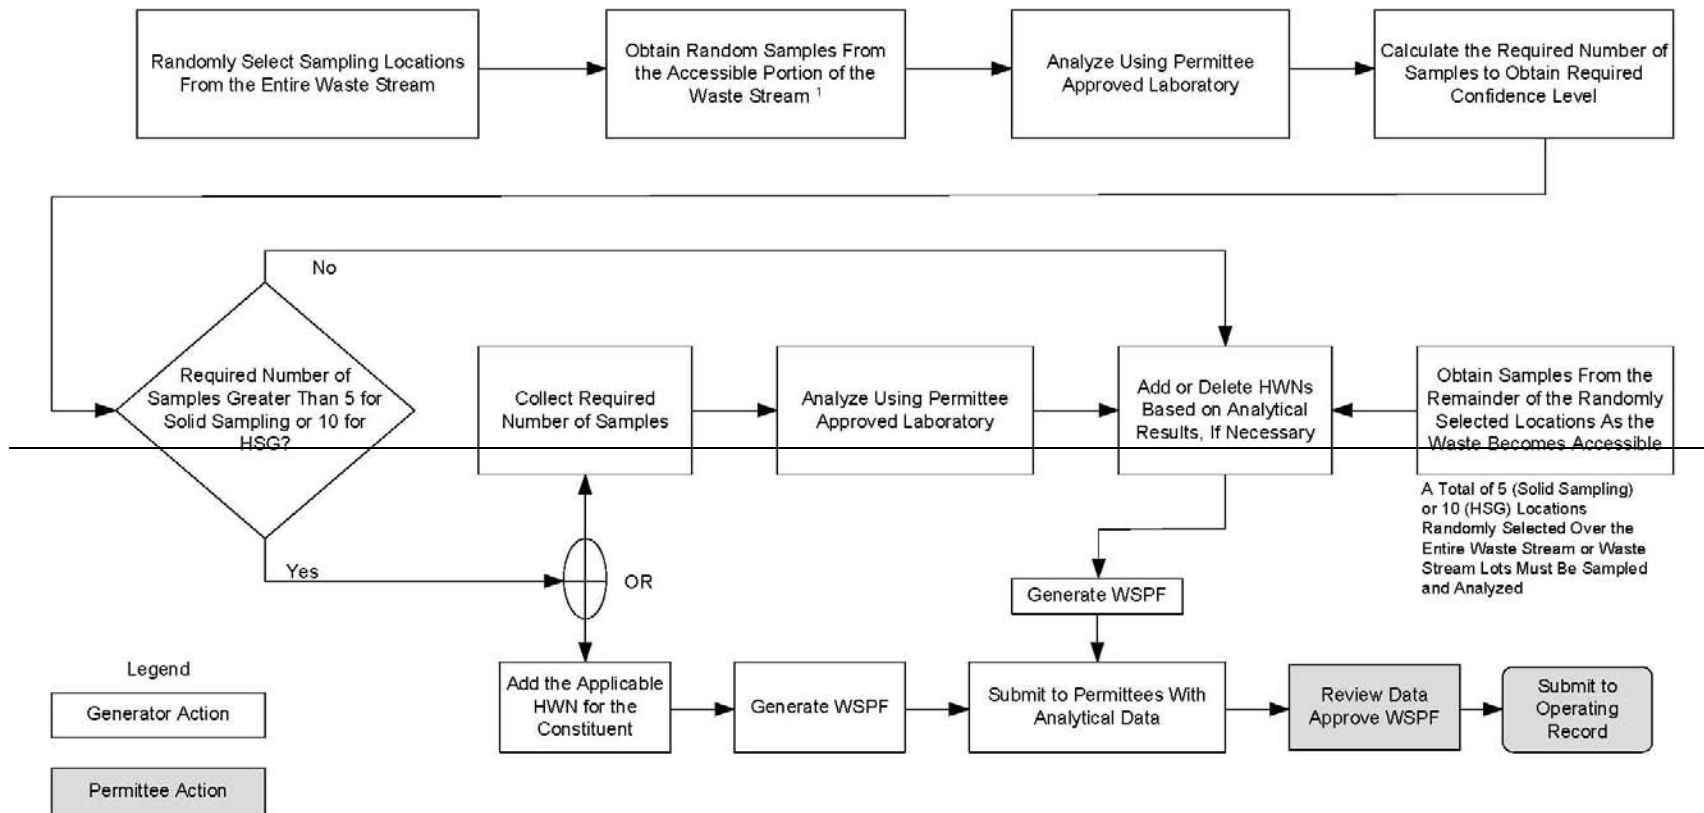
Randomly Select Sampling Locations From the Entire Waste Stream

Obtain Random Samples From the Accessible Portion of the Waste Stream $^1$

Analyze Using Permittee Approved Laboratory

Calculate the Required Number of Samples to Obtain Required Confidence Level

No

Required Number of Samples Greater Than 5 for Solid Sampling or 10 for HSG?

Collect Required Number of Samples

Analyze Using Permittee Approved Laboratory

Add or Delete HWNs Based on Analytical Results, If Necessary

Obtain Samples From the Remainder of the Randomly Selected Locations As the Waste Becomes Accessible

A Total of 5 (Solid Sampling) or 10 (HSG) Locations Randomly Selected Over the Entire Waste Stream or Waste Stream Lots Must Be Sampled and Analyzed

Yes

OR

Generate WSPF

Legend

Generator Action

Permittee Action

Add the Applicable HWN for the Constituent

Generate WSPF

Submit to Permittees With Analytical Data

Review Data Approve WSPF

Submit to Operating Record